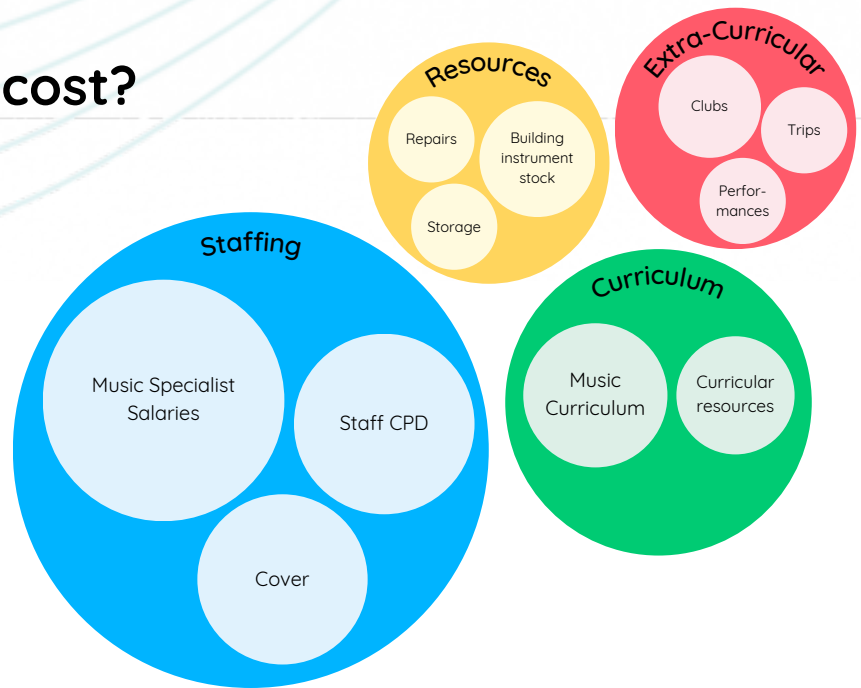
cost?

Resources
Repairs
Building instrument stock
Storage

Extra-Curricular
Clubs
Trips
Performances

Staffing
Music Specialist Salaries
Staff CPD
Cover

Curriculum
Music Curriculum
Curricular resources